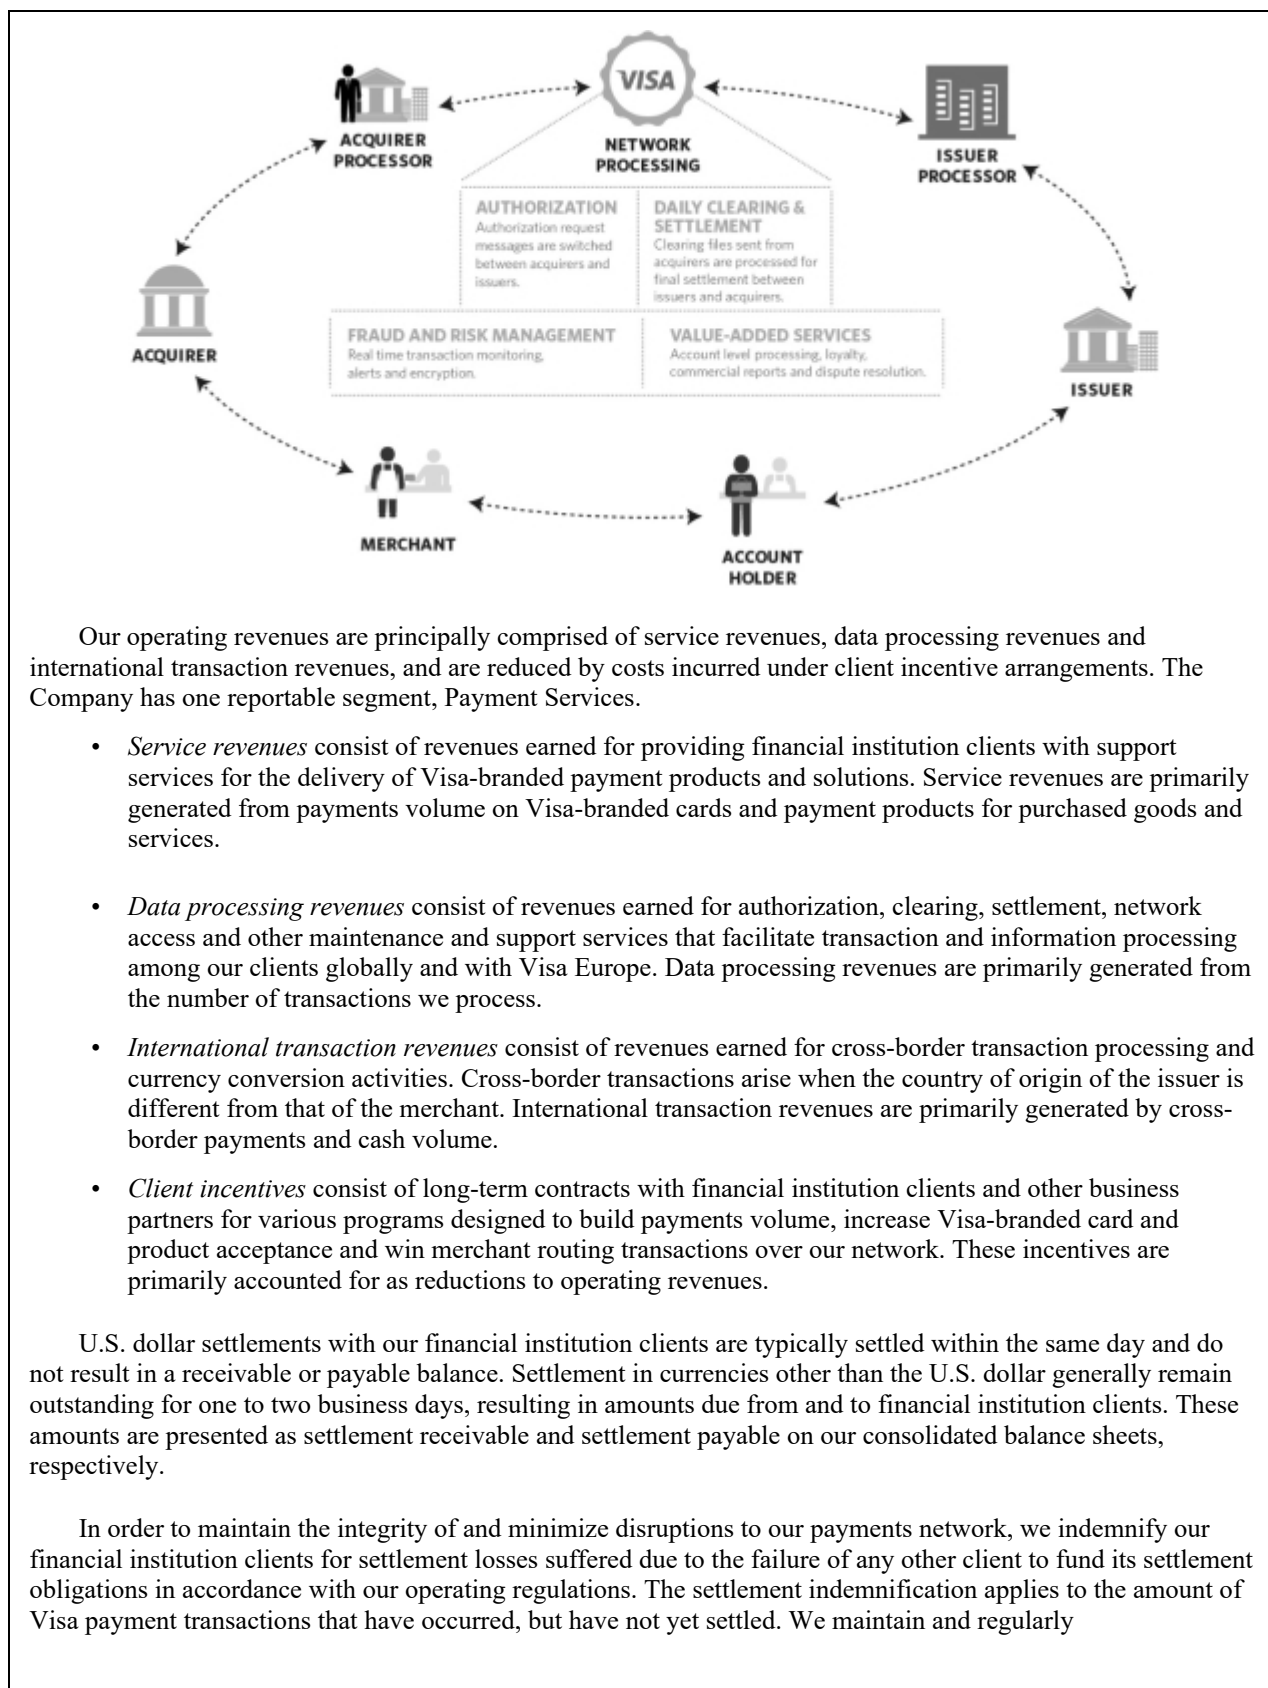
VISA

ACQUIRER PROCESSOR

NETWORK PROCESSING

ISSUER PROCESSOR

AUTHORIZATION
Authorization request messages are switched between acquirers and issuers.

DAILY CLEARING & SETTLEMENT
Clearing files sent from acquirers are processed for final settlement between issuers and acquirers.

ACQUIRER

FRAUD AND RISK MANAGEMENT
Real time transaction monitoring, alerts and encryption.

VALUE-ADDED SERVICES
Account level processing, loyalty, commercial reports and dispute resolution.

ISSUER

MERCHANT

ACCOUNT HOLDER

Our operating revenues are principally comprised of service revenues, data processing revenues and international transaction revenues, and are reduced by costs incurred under client incentive arrangements. The Company has one reportable segment, Payment Services.

• *Service revenues* consist of revenues earned for providing financial institution clients with support services for the delivery of Visa-branded payment products and solutions. Service revenues are primarily generated from payments volume on Visa-branded cards and payment products for purchased goods and services.

• *Data processing revenues* consist of revenues earned for authorization, clearing, settlement, network access and other maintenance and support services that facilitate transaction and information processing among our clients globally and with Visa Europe. Data processing revenues are primarily generated from the number of transactions we process.

• *International transaction revenues* consist of revenues earned for cross-border transaction processing and currency conversion activities. Cross-border transactions arise when the country of origin of the issuer is different from that of the merchant. International transaction revenues are primarily generated by cross-border payments and cash volume.

• *Client incentives* consist of long-term contracts with financial institution clients and other business partners for various programs designed to build payments volume, increase Visa-branded card and product acceptance and win merchant routing transactions over our network. These incentives are primarily accounted for as reductions to operating revenues.

U.S. dollar settlements with our financial institution clients are typically settled within the same day and do not result in a receivable or payable balance. Settlement in currencies other than the U.S. dollar generally remain outstanding for one to two business days, resulting in amounts due from and to financial institution clients. These amounts are presented as settlement receivable and settlement payable on our consolidated balance sheets, respectively.

In order to maintain the integrity of and minimize disruptions to our payments network, we indemnify our financial institution clients for settlement losses suffered due to the failure of any other client to fund its settlement obligations in accordance with our operating regulations. The settlement indemnification applies to the amount of Visa payment transactions that have occurred, but have not yet settled. We maintain and regularly